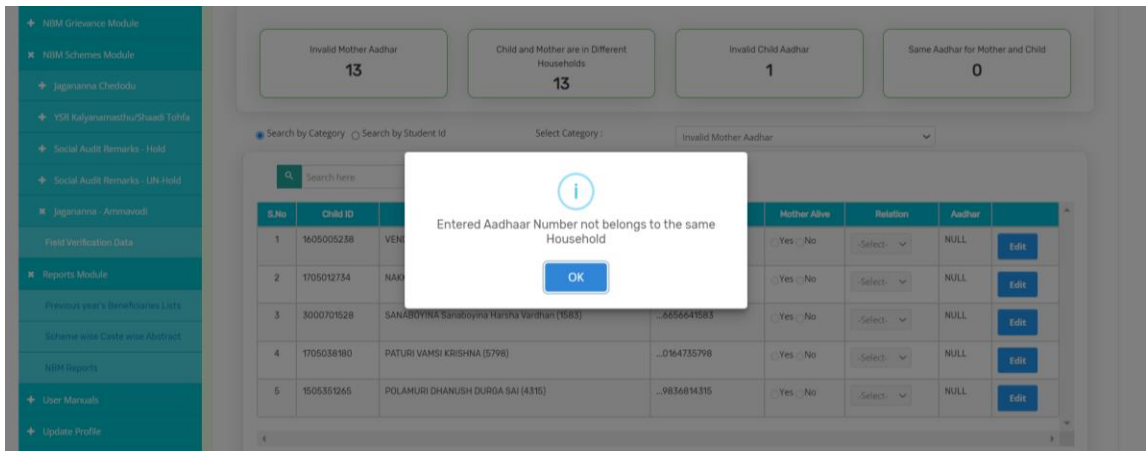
+ NBM Grievance Module
✖ NBM Schemes Module
+ Jagananna Chedodu
+ YSR Kalyanamasthu/Shaadi Tohfa
+ Social Audit Remarks - Hold
+ Social Audit Remarks - UN-Hold
✖ Jagananna - Ammavodi
Field Verification Data
✖ Reports Module
Previous year's Beneficiaries Lists
Scheme wise Caste wise Abstract
NBM Reports
+ User Manuals
+ Update Profile

Invalid Mother Aadhar
13

Child and Mother are in Different Households
13

Invalid Child Aadhar
1

Same Aadhar for Mother and Child
0

Search by Category Search by Student Id Select Category : Invalid Mother Aadhar

Search here

| S.No | Child ID | | | Mother Alive | Relation | Aadhar | |
|---|---|---|---|---|---|---|---|
| 1 | 1605005238 | VEN | | Yes No | -Select- | NULL | Edit |
| 2 | 1705012734 | NAK | | Yes No | -Select- | NULL | Edit |
| 3 | 3000701528 | SANABOYINA Sanaboyina Harsha Vardhan (1583) | ...6656641583 | Yes No | -Select- | NULL | Edit |
| 4 | 1705038180 | PATURI VAMSI KRISHNA (5798) | ...0164735798 | Yes No | -Select- | NULL | Edit |
| 5 | 1505351265 | POLAMURI DHANUSH DURGA SAI (4315) | ...9836814315 | Yes No | -Select- | NULL | Edit |

i
Entered Aadhaar Number not belongs to the same Household
OK